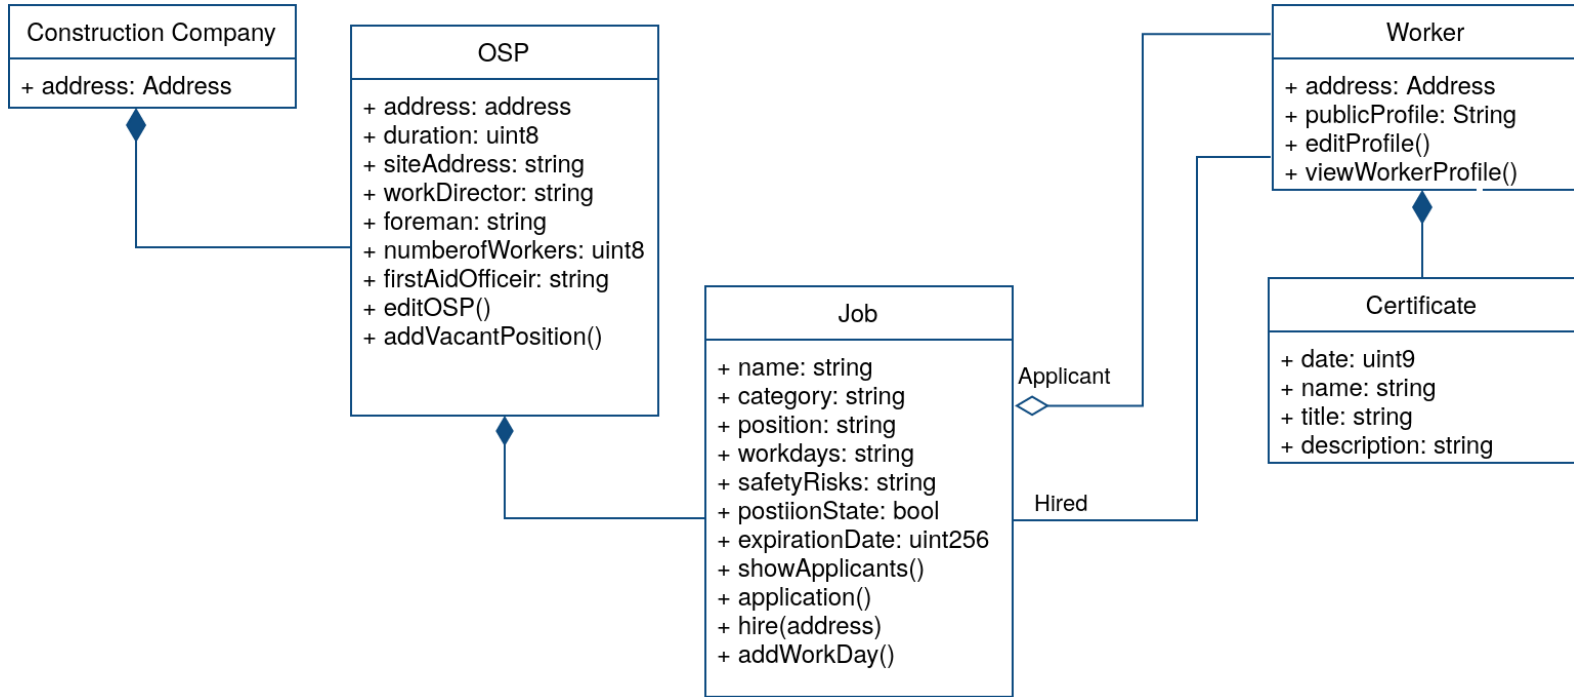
Construction Company

+ address: Address

OSP

+ address: address
+ duration: uint8
+ siteAddress: string
+ workDirector: string
+ foreman: string
+ numberofWorkers: uint8
+ firstAidOfficeir: string
+ editOSP()
+ addVacantPosition()

Worker

+ address: Address
+ publicProfile: String
+ editProfile()
+ viewWorkerProfile()

Job

+ name: string
+ category: string
+ position: string
+ workdays: string
+ safetyRisks: string
+ postiionState: bool
+ expirationDate: uint256
+ showApplicants()
+ application()
+ hire(address)
+ addWorkDay()

Applicant

Hired

Certificate

+ date: uint9
+ name: string
+ title: string
+ description: string